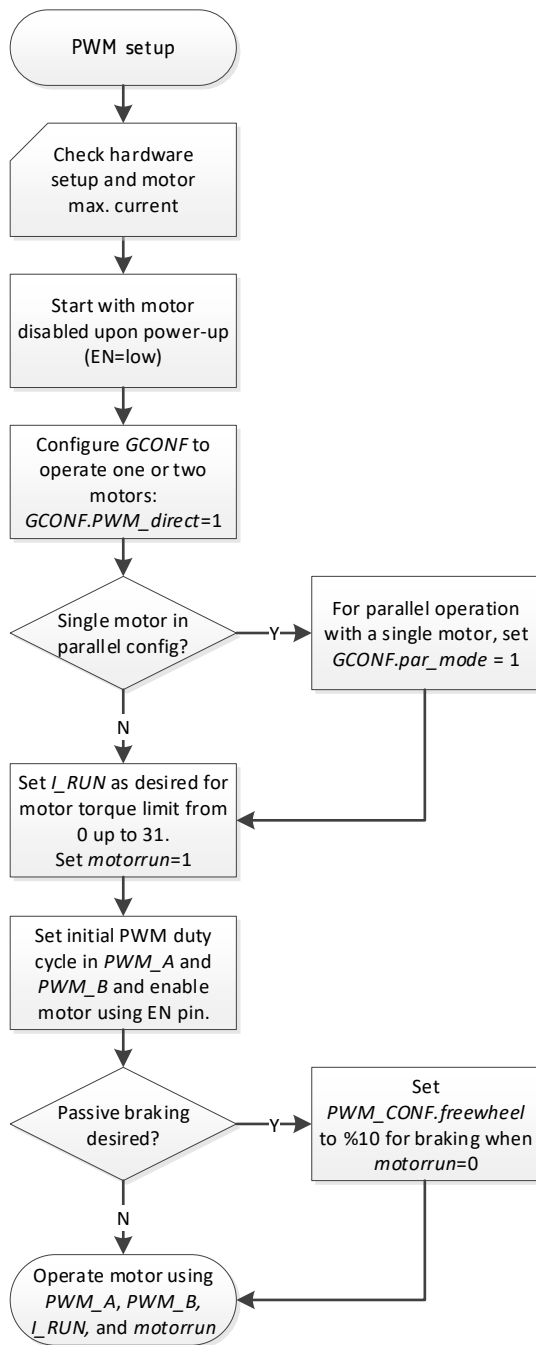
PWM setup

Check hardware setup and motor max. current

Start with motor disabled upon power-up (EN=low)

Configure GCONF to operate one or two motors: GCONF.PWM_direct=1

Single motor in parallel config?

Y

For parallel operation with a single motor, set GCONF.par_mode = 1

N

Set I_RUN as desired for motor torque limit from 0 up to 31. Set motorrun=1

Set initial PWM duty cycle in PWM_A and PWM_B and enable motor using EN pin.

Passive braking desired?

Y

Set PWM_CONF.freewheel to %10 for braking when motorrun=0

N

Operate motor using PWM_A, PWM_B, I_RUN, and motorrun